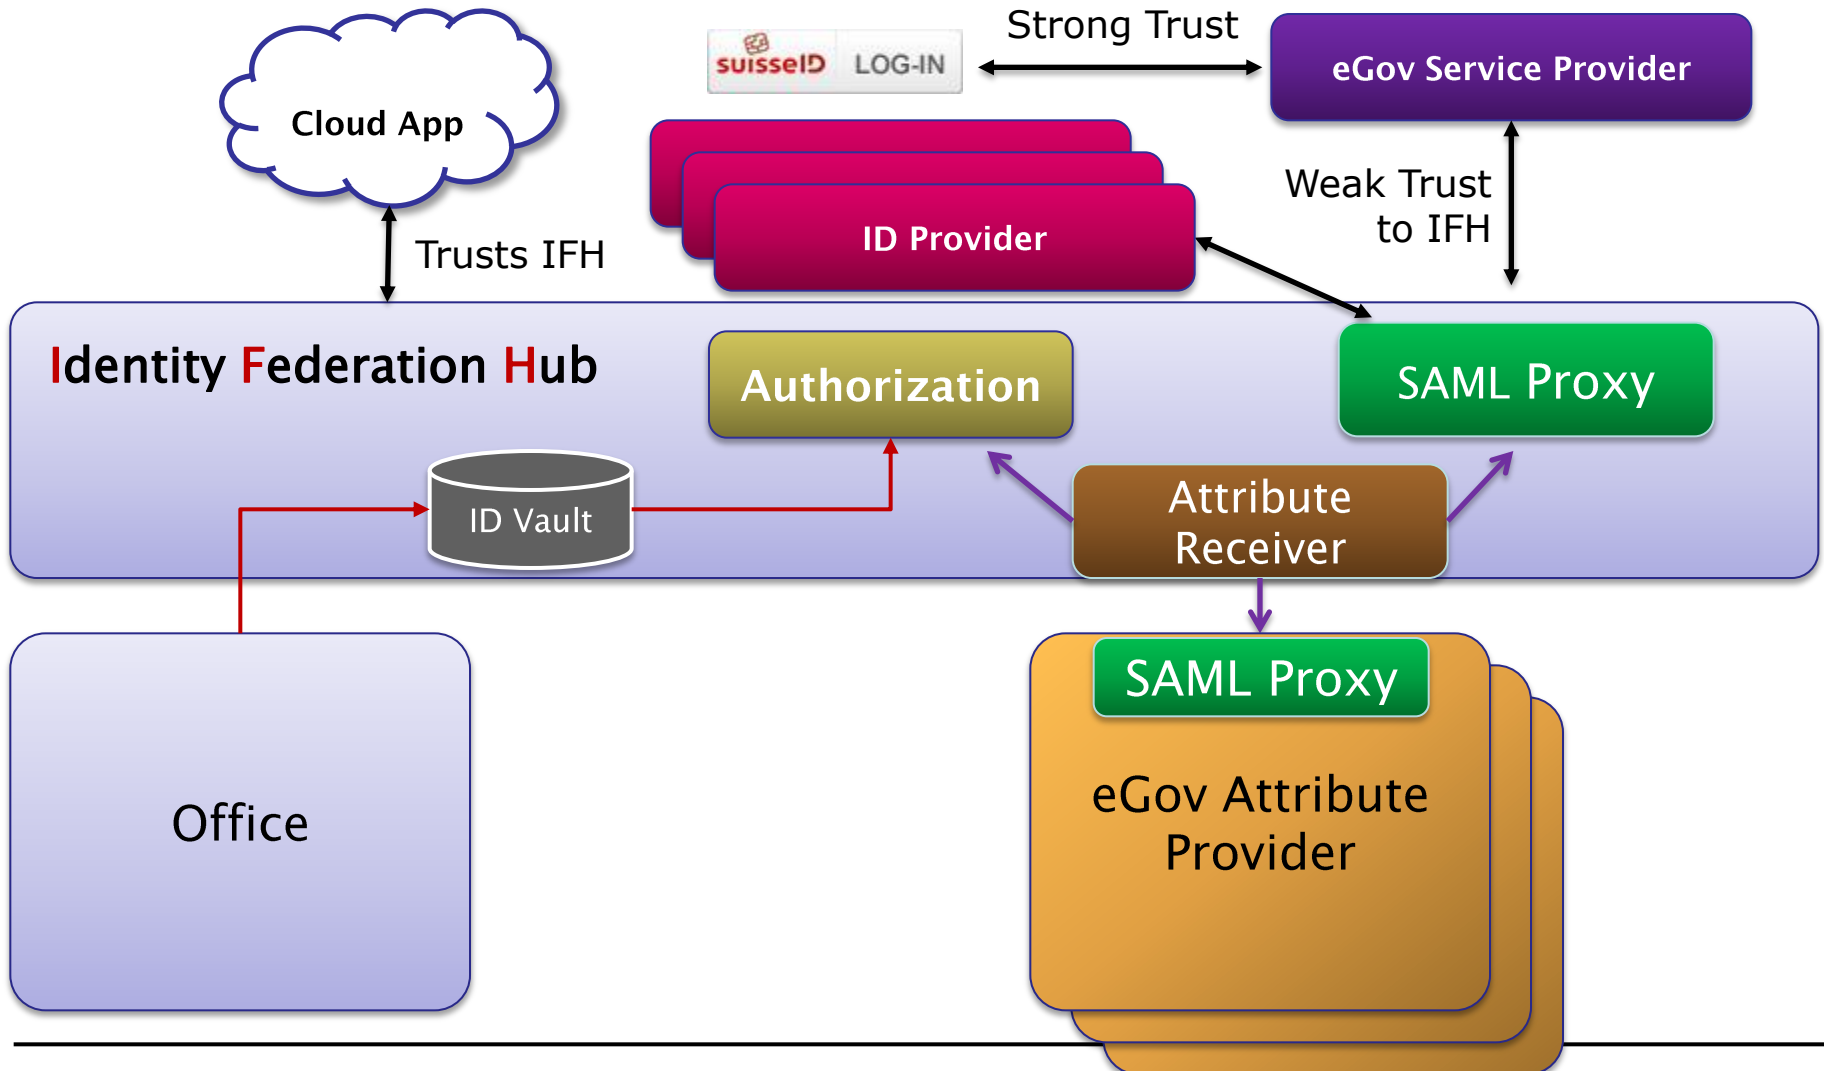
Cloud App

suisseID LOG-IN

Strong Trust

eGov Service Provider

Trusts IFH

ID Provider

Weak Trust to IFH

Identity Federation Hub

Authorization

SAML Proxy

ID Vault

Attribute Receiver

Office

SAML Proxy

eGov Attribute Provider